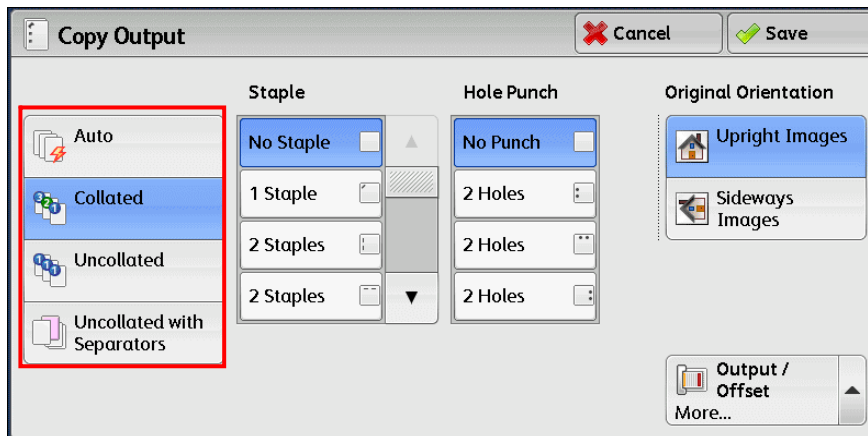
Copy Output

Cancel

Save

Auto

Collated

Uncollated

Uncollated with Separators

Staple

No Staple

1 Staple

2 Staples

2 Staples

Hole Punch

No Punch

2 Holes

2 Holes

2 Holes

Original Orientation

Upright Images

Sideways Images

Output / Offset

More...